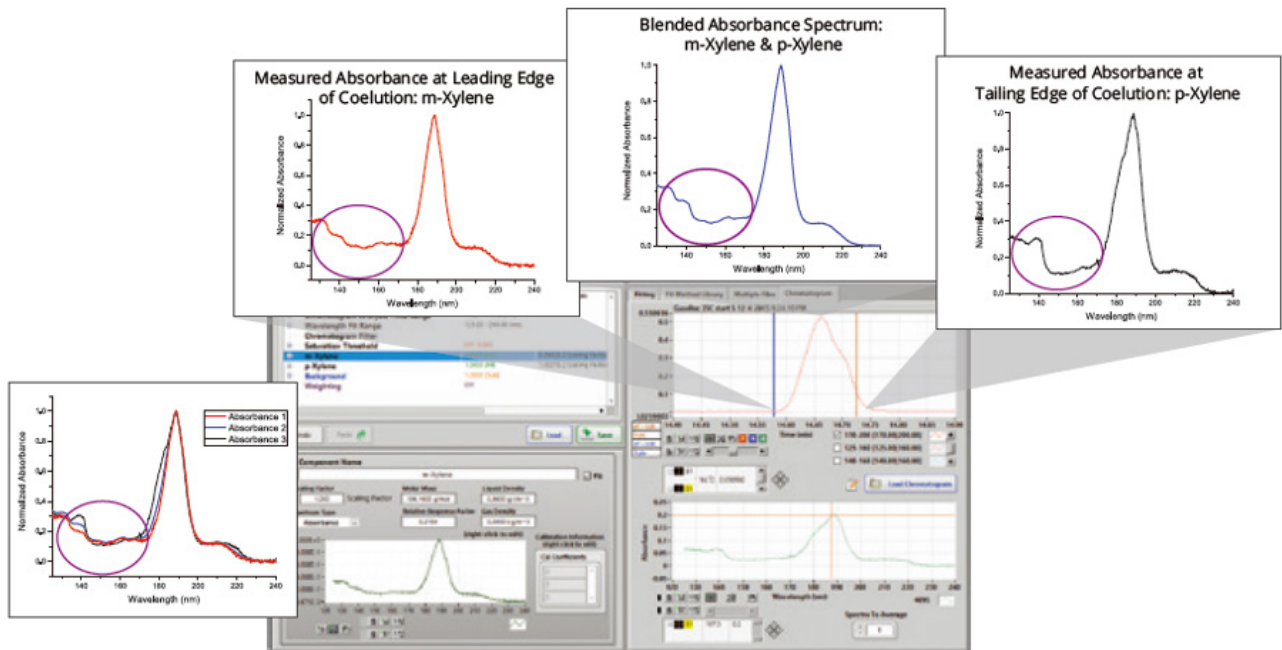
Measured Absorbance at Leading Edge of Coelution: m-Xylene

Normalized Absorbance
1,0
0,8
0,6
0,4
0,2
0,0
140 160 180 200 220 240
Wavelength (nm)

Blended Absorbance Spectrum: m-Xylene & p-Xylene

Normalized Absorbance
1,0
0,8
0,6
0,4
0,2
0,0
140 160 180 200 220 240
Wavelength (nm)

Measured Absorbance at Tailing Edge of Coelution: p-Xylene

Normalized Absorbance
1,0
0,8
0,6
0,4
0,2
0,0
140 160 180 200 220 240
Wavelength (nm)

Normalized Absorbance
1,0
0,8
0,6
0,4
0,2
0,0
Absorbance 1
Absorbance 2
Absorbance 3
140 160 180 200 220 240
Wavelength (nm)

Wavelength Fit Range
Chromatogram Filter
Saturation Threshold
m-Xylene
p-Xylene
Background
Weighting
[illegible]
Load
Save
Component Name
m-Xylene
Scaling Factor
Molar Mass
Liquid Density
Spectrum Type
Absorbance
Relative Response Factor
Gas Density
Calibration Information
Cal Coefficients
Fitting
Fit Method Library
Multiple Files
Chromatogram
Time (min)
170-200
125-160
140-160
Load Chromatogram
Absorbance
Wavelength (nm)
Spectra To Average
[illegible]